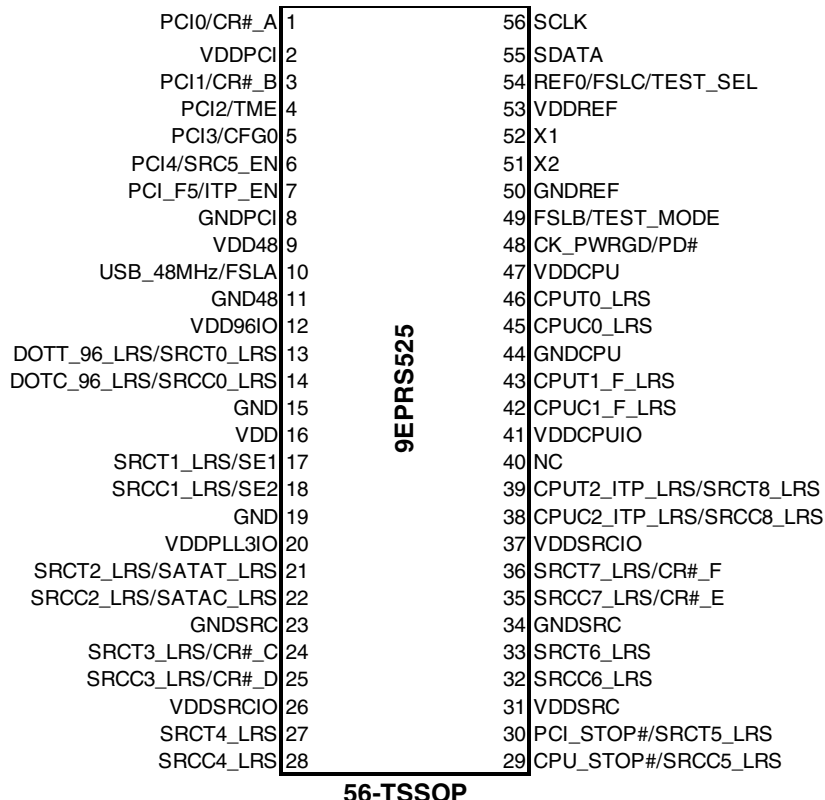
| | | | |
|---|---|---|---|
| PCI0/CR#_A | 1 | 56 | SCLK |
| VDDPCI | 2 | 55 | SDATA |
| PCI1/CR#_B | 3 | 54 | REF0/FSLC/TEST_SEL |
| PCI2/TME | 4 | 53 | VDDREF |
| PCI3/CFG0 | 5 | 52 | X1 |
| PCI4/SRC5_EN | 6 | 51 | X2 |
| PCI_F5/ITP_EN | 7 | 50 | GNDREF |
| GNDPCI | 8 | 49 | FSLB/TEST_MODE |
| VDD48 | 9 | 48 | CK_PWRGD/PD# |
| USB_48MHz/FSLA | 10 | 47 | VDDCPU |
| GND48 | 11 | 46 | CPUT0_LRS |
| VDD96IO | 12 | 45 | CPUC0_LRS |
| DOTT_96_LRS/SRCT0_LRS | 13 | 44 | GNDCPU |
| DOTC_96_LRS/SRCC0_LRS | 14 | 43 | CPUT1_F_LRS |
| GND | 15 | 42 | CPUC1_F_LRS |
| VDD | 16 | 41 | VDDCPUIO |
| SRCT1_LRS/SE1 | 17 | 40 | NC |
| SRCC1_LRS/SE2 | 18 | 39 | CPUT2_ITP_LRS/SRCT8_LRS |
| GND | 19 | 38 | CPUC2_ITP_LRS/SRCC8_LRS |
| VDDPLL3IO | 20 | 37 | VDDSRCIO |
| SRCT2_LRS/SATAT_LRS | 21 | 36 | SRCT7_LRS/CR#_F |
| SRCC2_LRS/SATAC_LRS | 22 | 35 | SRCC7_LRS/CR#_E |
| GNDSRC | 23 | 34 | GNDSRC |
| SRCT3_LRS/CR#_C | 24 | 33 | SRCT6_LRS |
| SRCC3_LRS/CR#_D | 25 | 32 | SRCC6_LRS |
| VDDSRCIO | 26 | 31 | VDDSRC |
| SRCT4_LRS | 27 | 30 | PCI_STOP#/SRCT5_LRS |
| SRCC4_LRS | 28 | 29 | CPU_STOP#/SRCC5_LRS |

9EPRS525

56-TSSOP